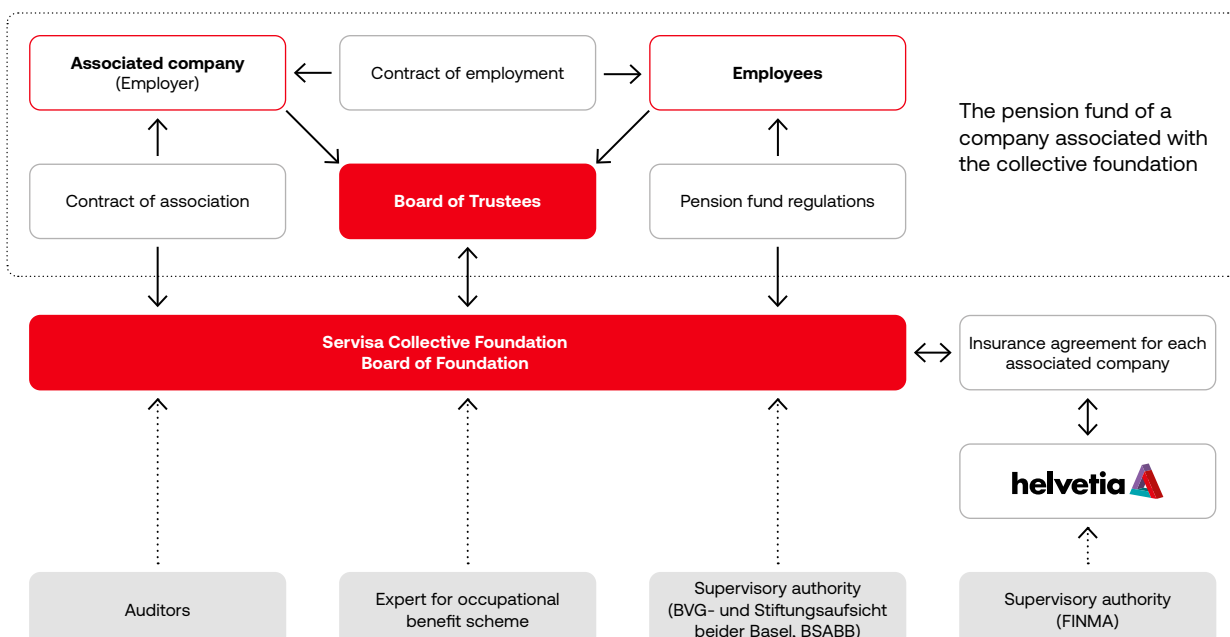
Associated company
(Employer)

Contract of employment

Employees

The pension fund of a company associated with the collective foundation

Contract of association

Board of Trustees

Pension fund regulations

Servisa Collective Foundation
Board of Foundation

Insurance agreement for each associated company

helvetia

Auditors

Expert for occupational benefit scheme

Supervisory authority
(BVG- und Stiftungsaufsicht beider Basel, BSABB)

Supervisory authority
(FINMA)